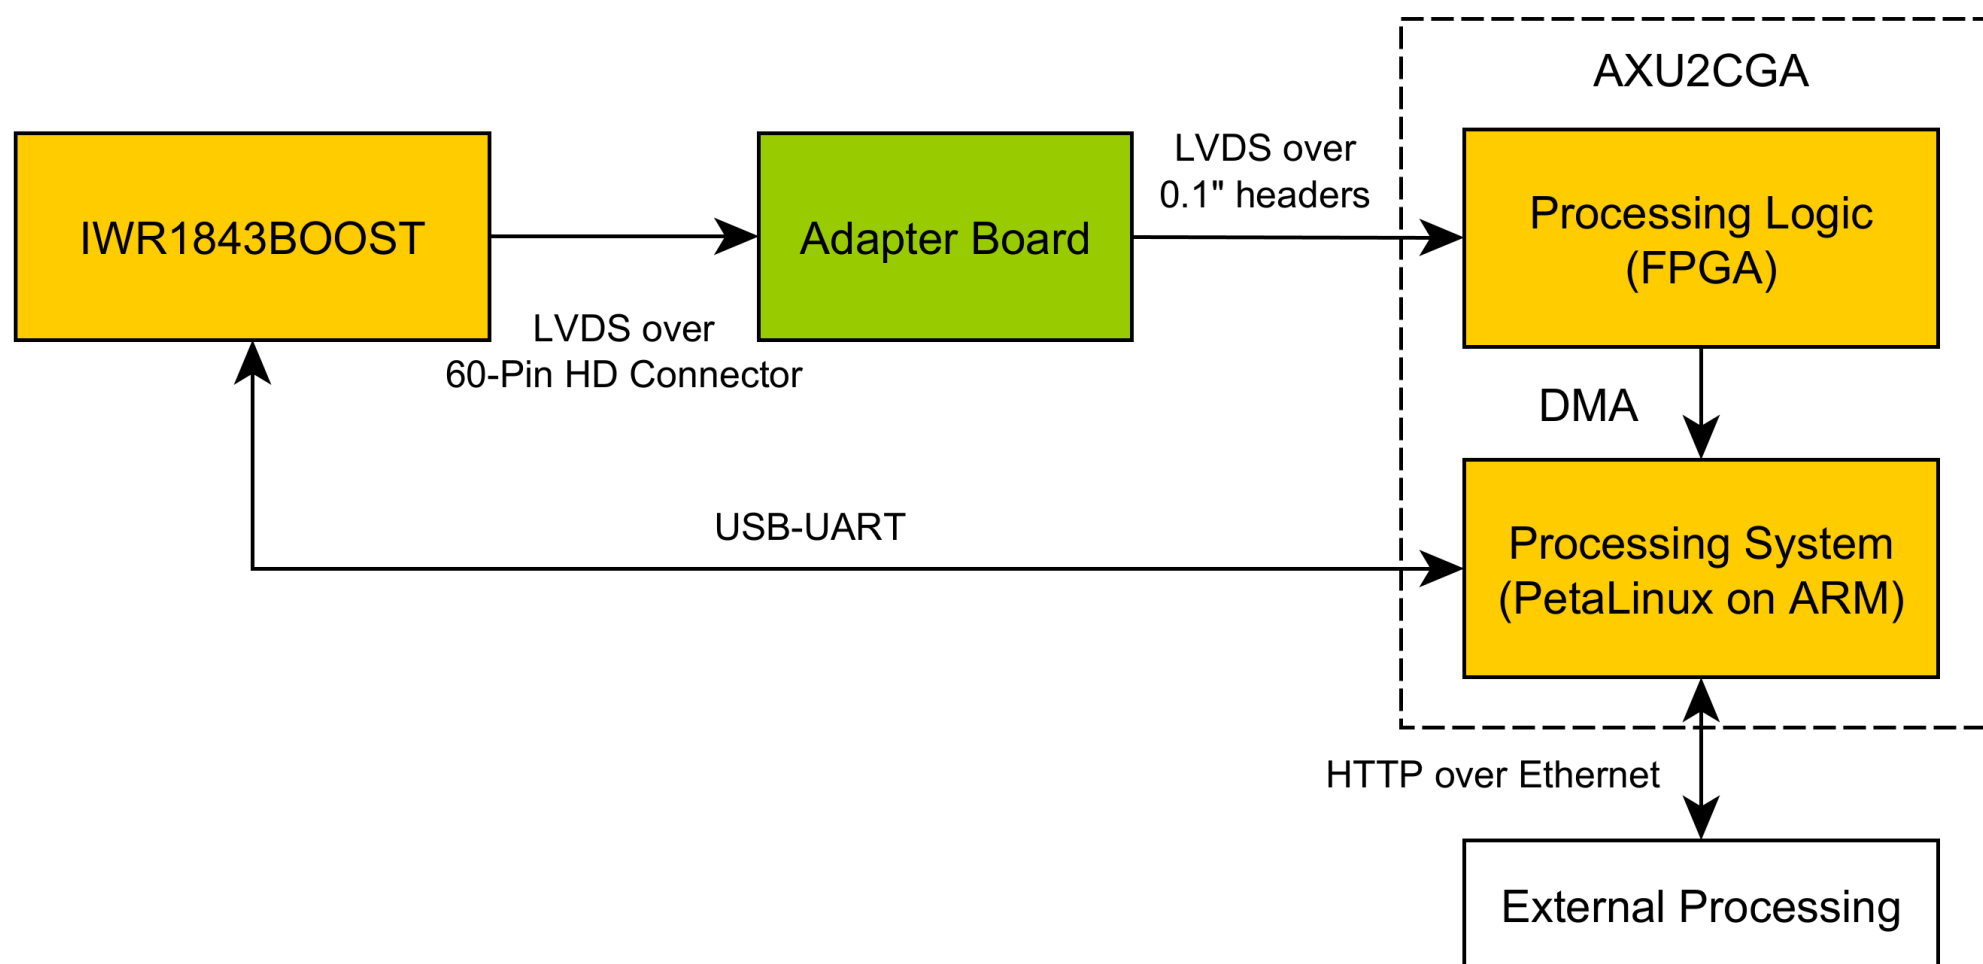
AXU2CGA

IWR1843BOOST

Adapter Board

LVDS over 0.1" headers

Processing Logic (FPGA)

LVDS over 60-Pin HD Connector

DMA

USB-UART

Processing System (PetaLinux on ARM)

HTTP over Ethernet

External Processing